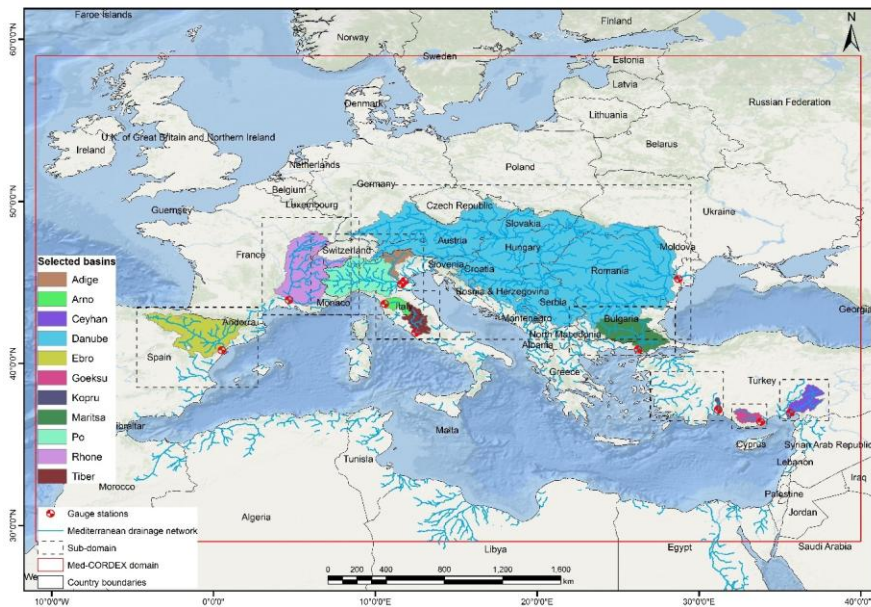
Faroe Islands
Finland
Norway
Sweden
Estonia
Latvia
Russian Federation
Denmark
Lithuania
U.K. of Great Britain and Northern Ireland
Ireland
Belarus
Netherlands
Poland
Belgium
Germany
Luxembourg
Czech Republic
Guernsey
Slovakia
Ukraine
Austria
France
Switzerland
Hungary
Moldova
Slovenia
Croatia
Romania
Monaco
Bosnia & Herzegovina
Serbia
Andorra
Italy
Montenegro
Bulgaria
Georgia
North Macedonia
Spain
Albania
Greece
Turkey
Gibraltar
Malta
Cyprus
Syrian Arab Republic
Tunisia
Lebanon
Morocco
Iraq
Palestine
Jordan
Algeria
Libya
Egypt
Saudi Arabia
N
Selected basins
Adige
Arno
Ceyhan
Danube
Ebro
Goeksu
Kopru
Maritsa
Po
Rhone
Tiber
Gauge stations
Mediterranean drainage network
Sub-domain
Med-CORDEX domain
Country boundaries
0 200 400 800 1,200 1,600 km
60°0'0"N
50°0'0"N
40°0'0"N
30°0'0"N
10°0'0"W
0°0'0"
10°0'0"E
20°0'0"E
30°0'0"E
40°0'0"